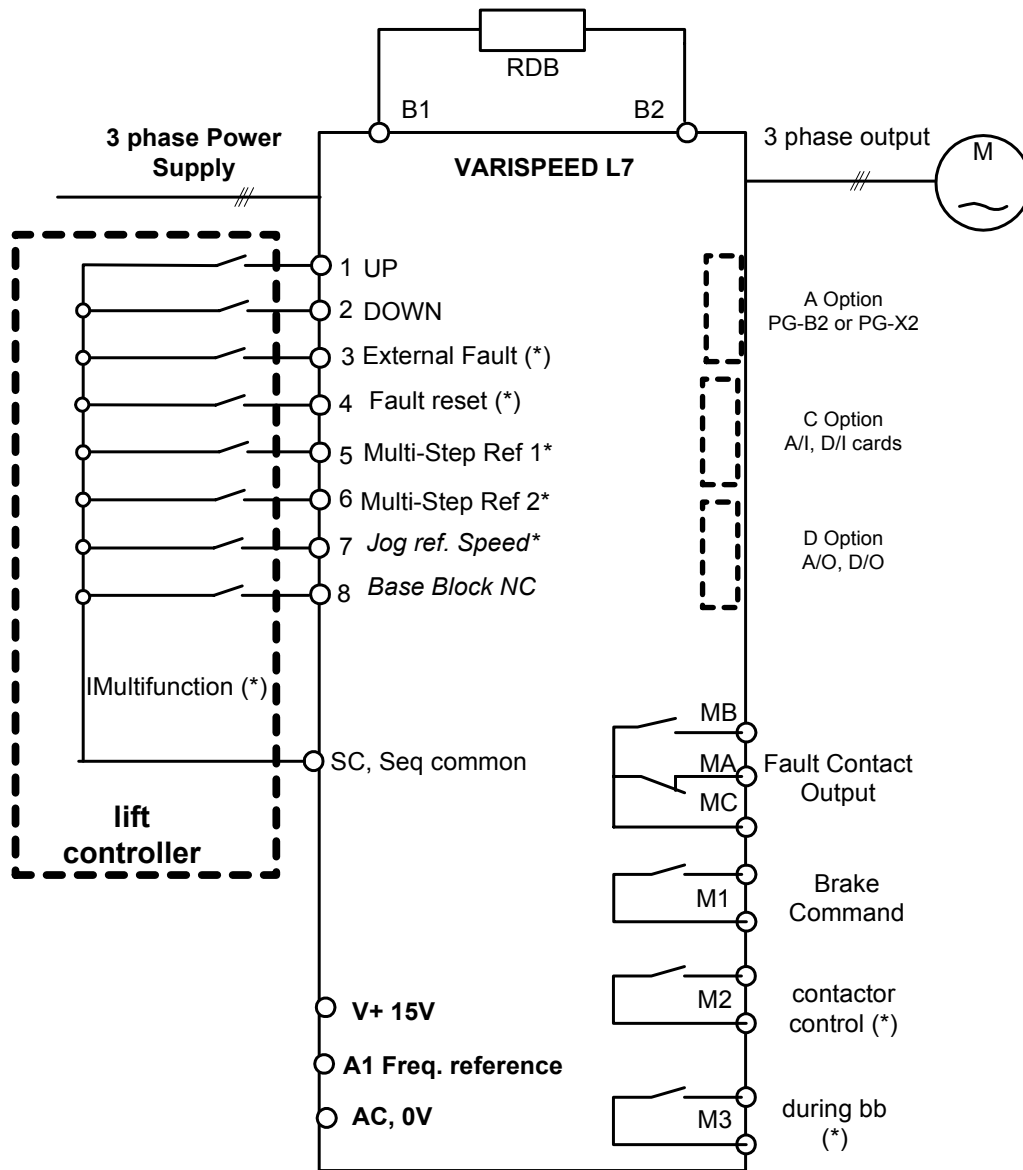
RDB

B1

B2

3 phase Power Supply

VARISPEED L7

3 phase output

M

1 UP

2 DOWN

3 External Fault (*)

4 Fault reset (*)

5 Multi-Step Ref 1*

6 Multi-Step Ref 2*

7 Jog ref. Speed*

8 Base Block NC

IMultifunction (*)

SC, Seq common

lift controller

A Option PG-B2 or PG-X2

C Option A/I, D/I cards

D Option A/O, D/O

MB

MA

MC

Fault Contact Output

M1

Brake Command

M2

contactor control (*)

M3

during bb (*)

V+ 15V

A1 Freq. reference

AC, 0V